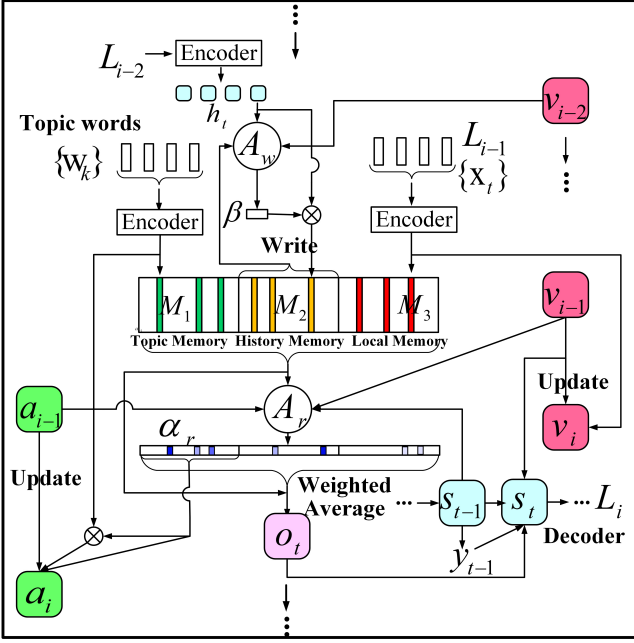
$L_{i-2}$ Encoder

$h_t$

$A_w$

$v_{i-2}$

Topic words

$\{w_k\}$

$L_{i-1}$

$\{x_t\}$

Encoder

$\beta$

Encoder

Write

$M_1$ $M_2$ $M_3$

Topic Memory History Memory Local Memory

$v_{i-1}$

Update

$a_{i-1}$

$A_r$

$v_i$

$\alpha_r$

Update

Weighted Average

$s_{t-1}$ $s_t$ $L_i$

$o_t$

$y_{t-1}$

Decoder

$a_i$